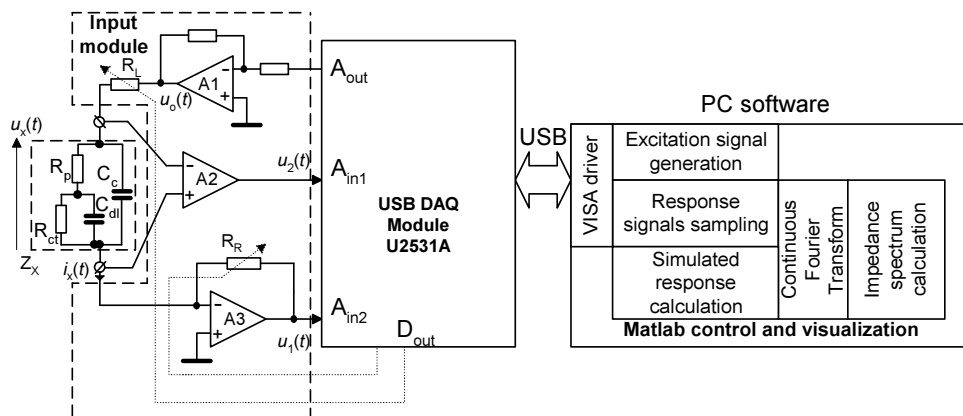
Input module

$R_L$

A1

$u_o(t)$

$A_{out}$

$u_x(t)$

$R_p$

$C_c$

$C_{dl}$

$R_{ct}$

$Z_X$

A2

$u_2(t)$

$A_{in1}$

$i_x(t)$

$R_R$

A3

$u_1(t)$

$A_{in2}$

$D_{out}$

USB DAQ Module U2531A

USB

PC software

VISA driver

Excitation signal generation

Response signals sampling

Simulated response calculation

Continuous Fourier Transform

Impedance spectrum calculation

Matlab control and visualization